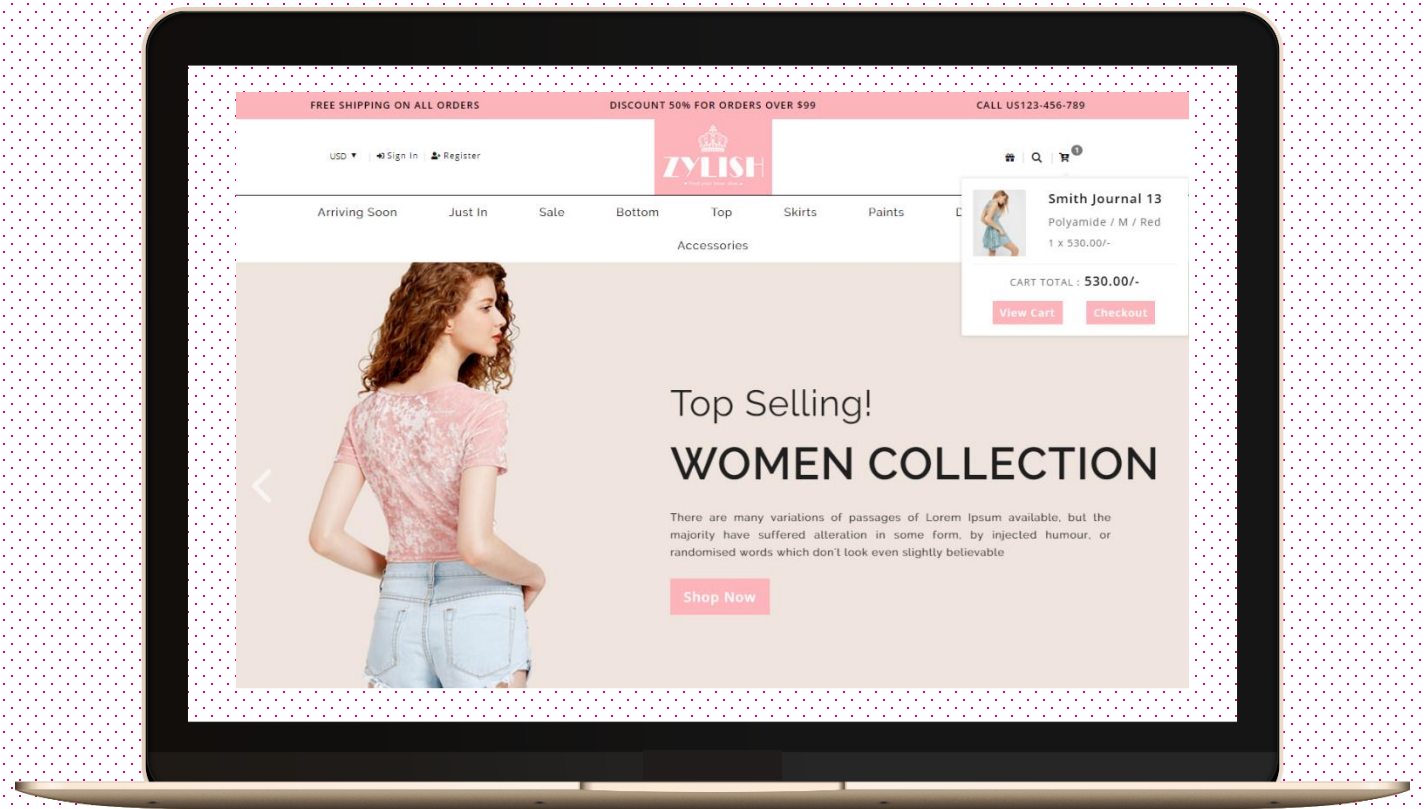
FREE SHIPPING ON ALL ORDERS DISCOUNT 50% FOR ORDERS OVER $99 CALL US123-456-789

USD ▼ | Sign In | Register

ZYLISH

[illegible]

1

Arriving Soon Just In Sale Bottom Top Skirts Paints D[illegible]

Accessories

Smith Journal 13
Polyamide / M / Red
1 x 530.00/-

CART TOTAL : 530.00/-

View Cart Checkout

Top Selling!

WOMEN COLLECTION

There are many variations of passages of Lorem Ipsum available, but the majority have suffered alteration in some form, by injected humour, or randomised words which don't look even slightly believable

Shop Now